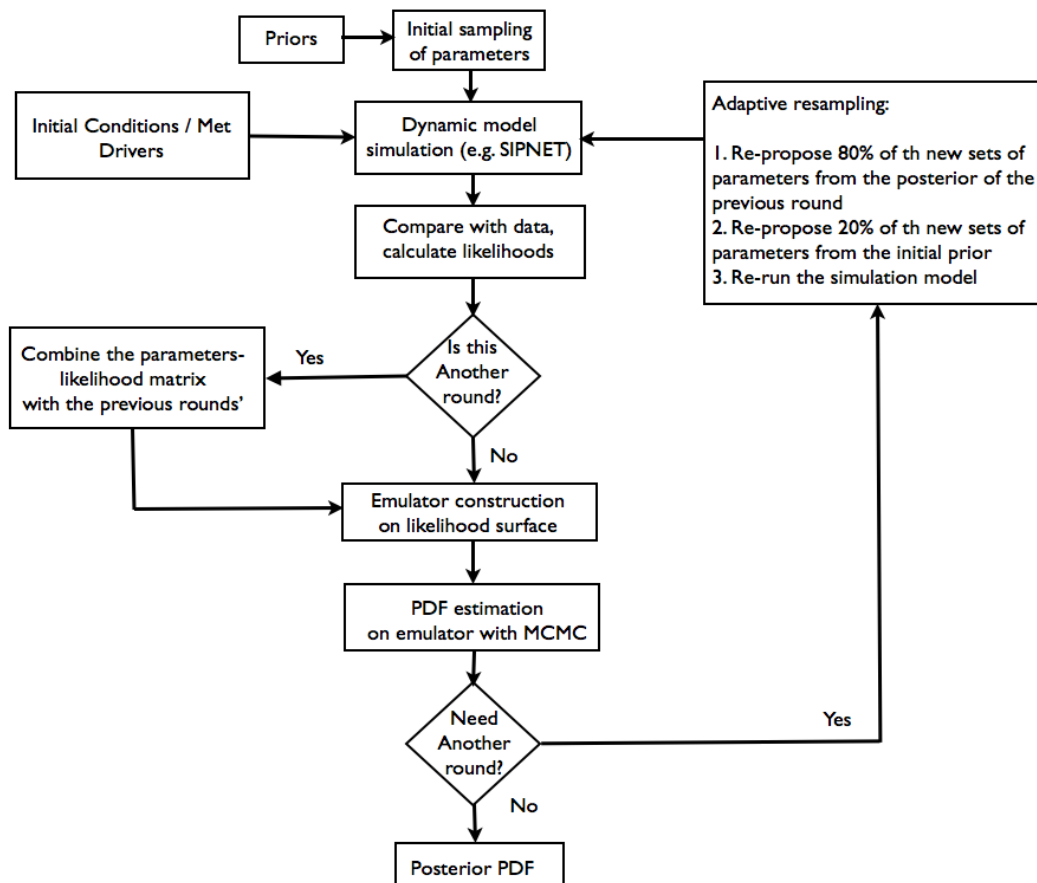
Priors

Initial sampling of parameters

Initial Conditions / Met Drivers

Dynamic model simulation (e.g. SIPNET)

Adaptive resampling:

1. Re-propose 80% of th new sets of parameters from the posterior of the previous round
2. Re-propose 20% of th new sets of parameters from the initial prior
3. Re-run the simulation model

Compare with data, calculate likelihoods

Combine the parameters-likelihood matrix with the previous rounds'

Yes

Is this Another round?

No

Emulator construction on likelihood surface

PDF estimation on emulator with MCMC

Need Another round?

Yes

No

Posterior PDF